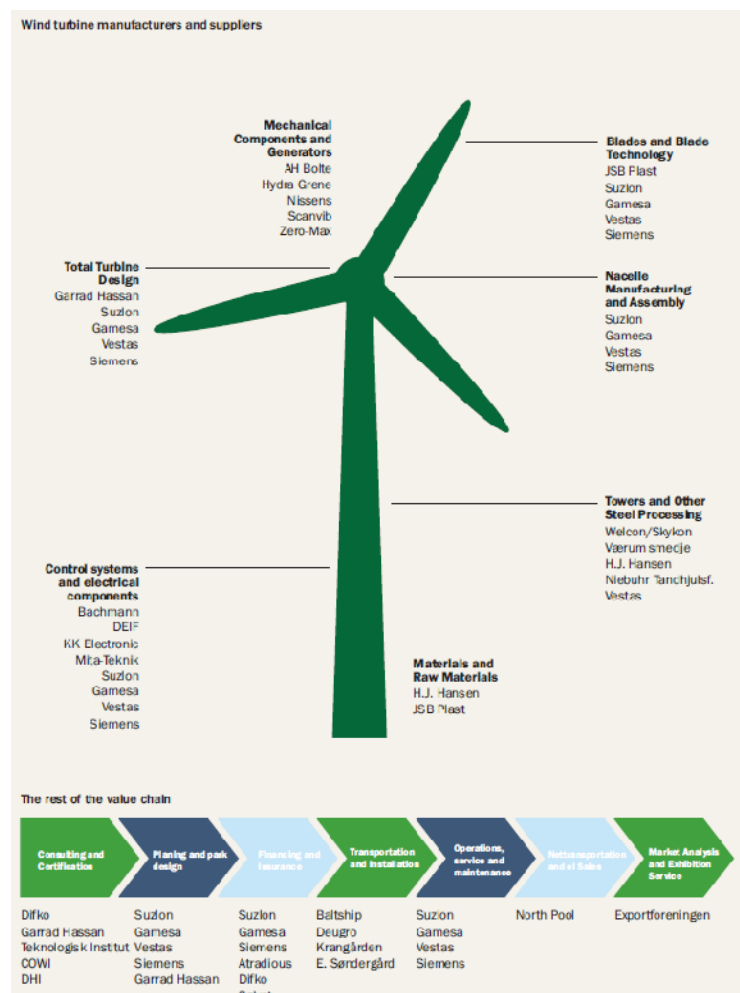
Wind turbine manufacturers and suppliers

Mechanical Components and Generators
AH Bolte
Hydra Grene
Nissens
Scanvib
Zero-Max

Blades and Blade Technology
JSB Plast
Suzlon
Gamesa
Vestas
Siemens

Total Turbine Design
Garrad Hassan
Suzlon
Gamesa
Vestas
Siemens

Nacelle Manufacturing and Assembly
Suzlon
Gamesa
Vestas
Siemens

Towers and Other Steel Processing
Welcon/Skykon
Værum smedje
H.J. Hansen
Niebuhr Tanchjulsf.
Vestas

Control systems and electrical components
Bachmann
DEIF
KK Electronic
Mita-Teknik
Suzlon
Gamesa
Vestas
Siemens

Materials and Raw Materials
H.J. Hansen
JSB Plast

The rest of the value chain

Consulting and Certification
Planing and park design
Financing and Insurance
Transportation and installation
Operations, service and maintenance
Nettransportation and el Sales
Market Analysis and Exhibition Service

Difko
Garrad Hassan
Teknologisk Institut
COWI
DHI

Suzlon
Gamesa
Vestas
Siemens
Garrad Hassan

Suzlon
Gamesa
Siemens
Atradious
Difko
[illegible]

Beltship
Deugro
Krangården
E. Sørdergård

Suzlon
Gamesa
Vestas
Siemens

North Pool

Exportforeningen